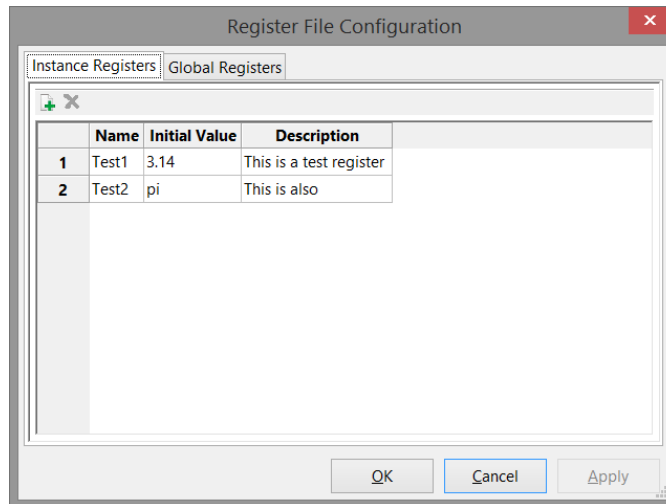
Register File Configuration

Instance Registers | Global Registers

|   | Name | Initial Value | Description |
|---|---|---|---|
| 1 | Test1 | 3.14 | This is a test register |
| 2 | Test2 | pi | This is also |

OK Cancel Apply